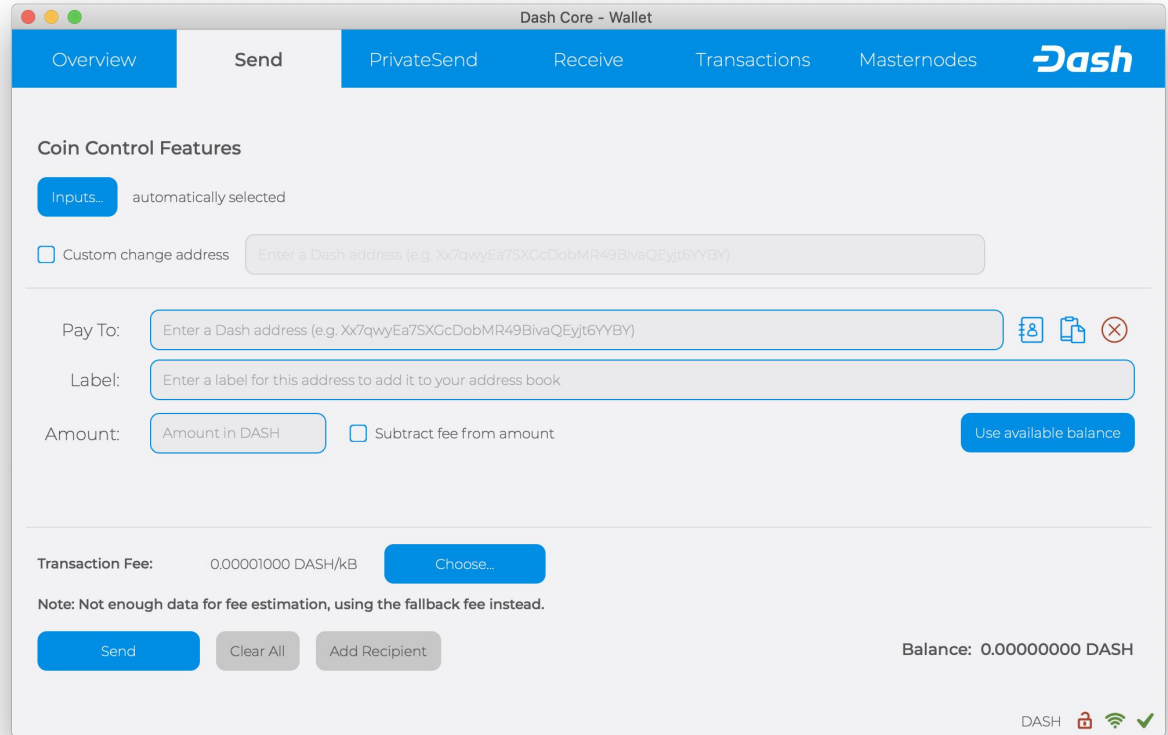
Dash Core - Wallet

Overview Send PrivateSend Receive Transactions Masternodes Dash

Coin Control Features

Inputs... automatically selected

Custom change address Enter a Dash address (e.g. Xx7qwyEa7SXGcDobMR49BivaQEyjt6YYBY)

Pay To: Enter a Dash address (e.g. Xx7qwyEa7SXGcDobMR49BivaQEyjt6YYBY)

Label: Enter a label for this address to add it to your address book

Amount: Amount in DASH Subtract fee from amount Use available balance

Transaction Fee: 0.00001000 DASH/kB Choose...

Note: Not enough data for fee estimation, using the fallback fee instead.

Send Clear All Add Recipient Balance: 0.00000000 DASH

DASH